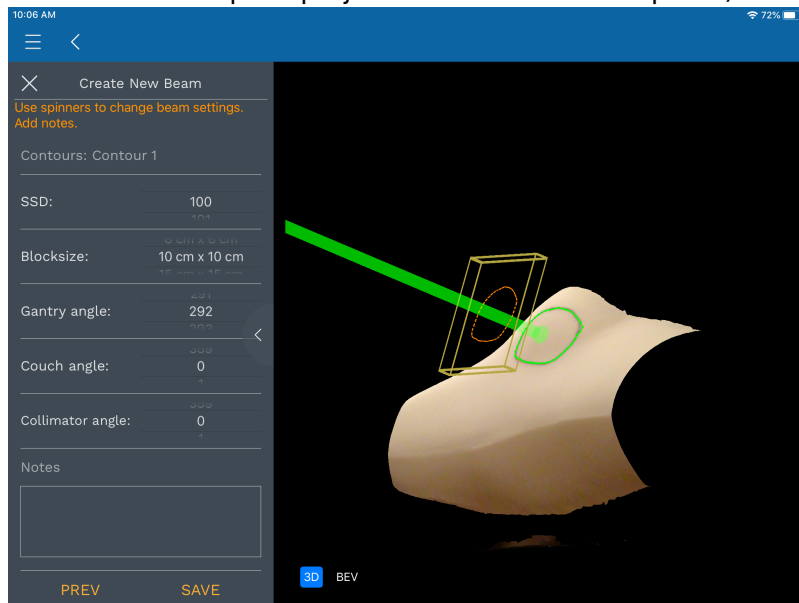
10:06 AM

72%

Create New Beam

Use spinners to change beam settings. Add notes.

Contours: Contour 1

SSD: 100

101

Blocksize: 10 cm x 10 cm

Gantry angle: 292

Couch angle: 0

Collimator angle: 0

Notes

PREV SAVE

3D BEV